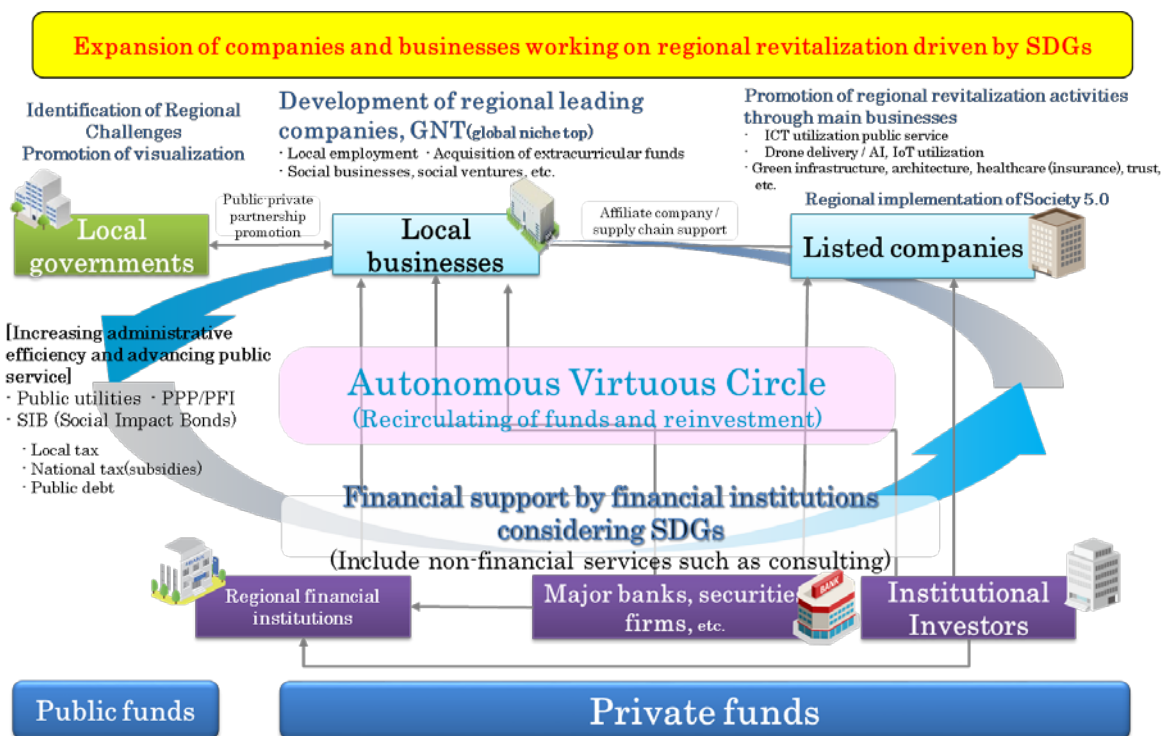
Expansion of companies and businesses working on regional revitalization driven by SDGs

Identification of Regional Challenges
Promotion of visualization

Development of regional leading companies, GNT(global niche top)
・Local employment ・Acquisition of extracurricular funds
・Social businesses, social ventures, etc.

Promotion of regional revitalization activities through main businesses
・ ICT utilization public service
・ Drone delivery / AI, IoT utilization
・Green infrastructure, architecture, healthcare (insurance), trust, etc.

Regional implementation of Society 5.0

Local governments

Public-private partnership promotion

Local businesses

Affiliate company / supply chain support

Listed companies

[Increasing administrative efficiency and advancing public service]
・Public utilities ・PPP/PFI
・SIB (Social Impact Bonds)

・Local tax
・National tax(subsidies)
・Public debt

Autonomous Virtuous Circle
(Recirculating of funds and reinvestment)

Financial support by financial institutions considering SDGs
(Include non-financial services such as consulting)

Regional financial institutions

Major banks, securities firms, etc.

BANK

Institutional Investors

Public funds

Private funds